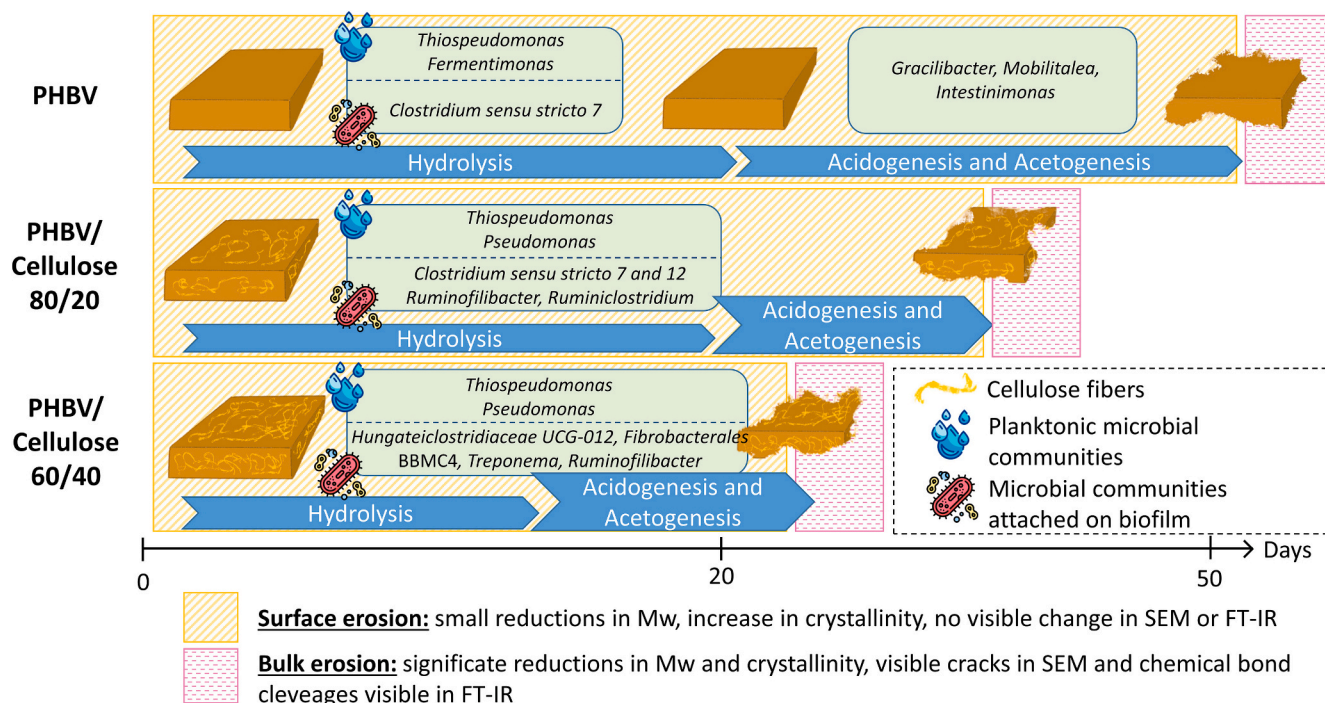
PHBV

Thiospeudomonas
Fermentimonas

Clostridium sensu stricto 7

Gracilibacter, Mobilitalea, Intestinimonas

Hydrolysis

Acidogenesis and Acetogenesis

PHBV/ Cellulose 80/20

Thiospeudomonas
Pseudomonas

Clostridium sensu stricto 7 and 12
Ruminofilibacter, Ruminiclostridium

Hydrolysis

Acidogenesis and Acetogenesis

PHBV/ Cellulose 60/40

Thiospeudomonas
Pseudomonas

Hungateiclostridiaceae UCG-012, Fibrobacterales
BBMC4, Treponema, Ruminofilibacter

Hydrolysis

Acidogenesis and Acetogenesis

Cellulose fibers

Planktonic microbial communities

Microbial communities attached on biofilm

0

20

50

Days

Surface erosion: small reductions in Mw, increase in crystallinity, no visible change in SEM or FT-IR

Bulk erosion: significate reductions in Mw and crystallinity, visible cracks in SEM and chemical bond cleveages visible in FT-IR